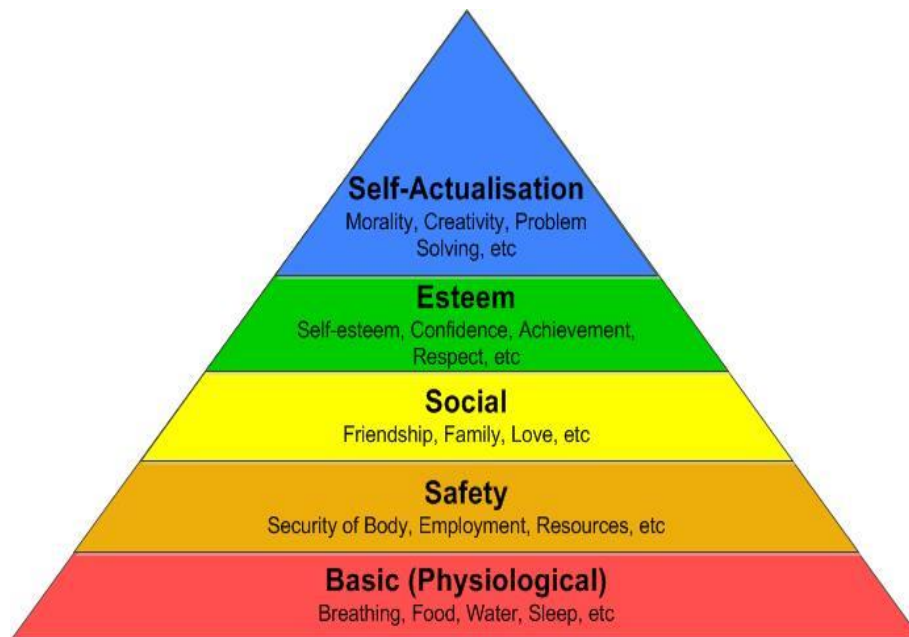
Self-Actualisation
Morality, Creativity, Problem Solving, etc

Esteem
Self-esteem, Confidence, Achievement, Respect, etc

Social
Friendship, Family, Love, etc

Safety
Security of Body, Employment, Resources, etc

Basic (Physiological)
Breathing, Food, Water, Sleep, etc